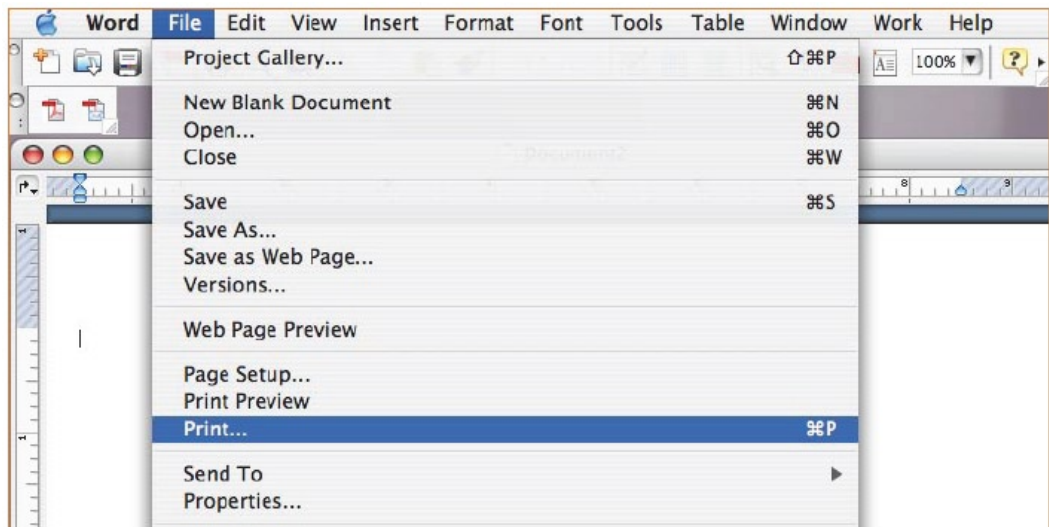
Word File Edit View Insert Format Font Tools Table Window Work Help

100%

Project Gallery... ⇧⌘P

New Blank Document ⌘N
Open... ⌘O
Close ⌘W

Save ⌘S
Save As...
Save as Web Page...
Versions...

Web Page Preview

Page Setup...
Print Preview
Print... ⌘P

Send To
Properties...